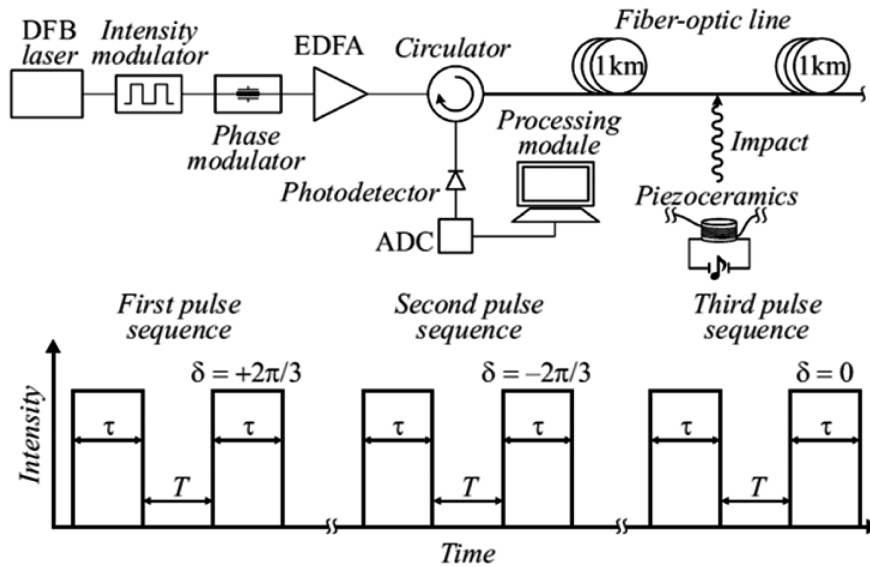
DFB laser

Intensity modulator

Phase modulator

EDFA

Circulator

Fiber-optic line

1km

1km

Processing module

Impact

Photodetector

Piezoceramics

ADC

First pulse sequence

Second pulse sequence

Third pulse sequence

$\delta = +2\pi/3$

$\delta = -2\pi/3$

$\delta = 0$

Intensity

$\tau$

$\tau$

$T$

$\tau$

$\tau$

$T$

$\tau$

$\tau$

$T$

Time